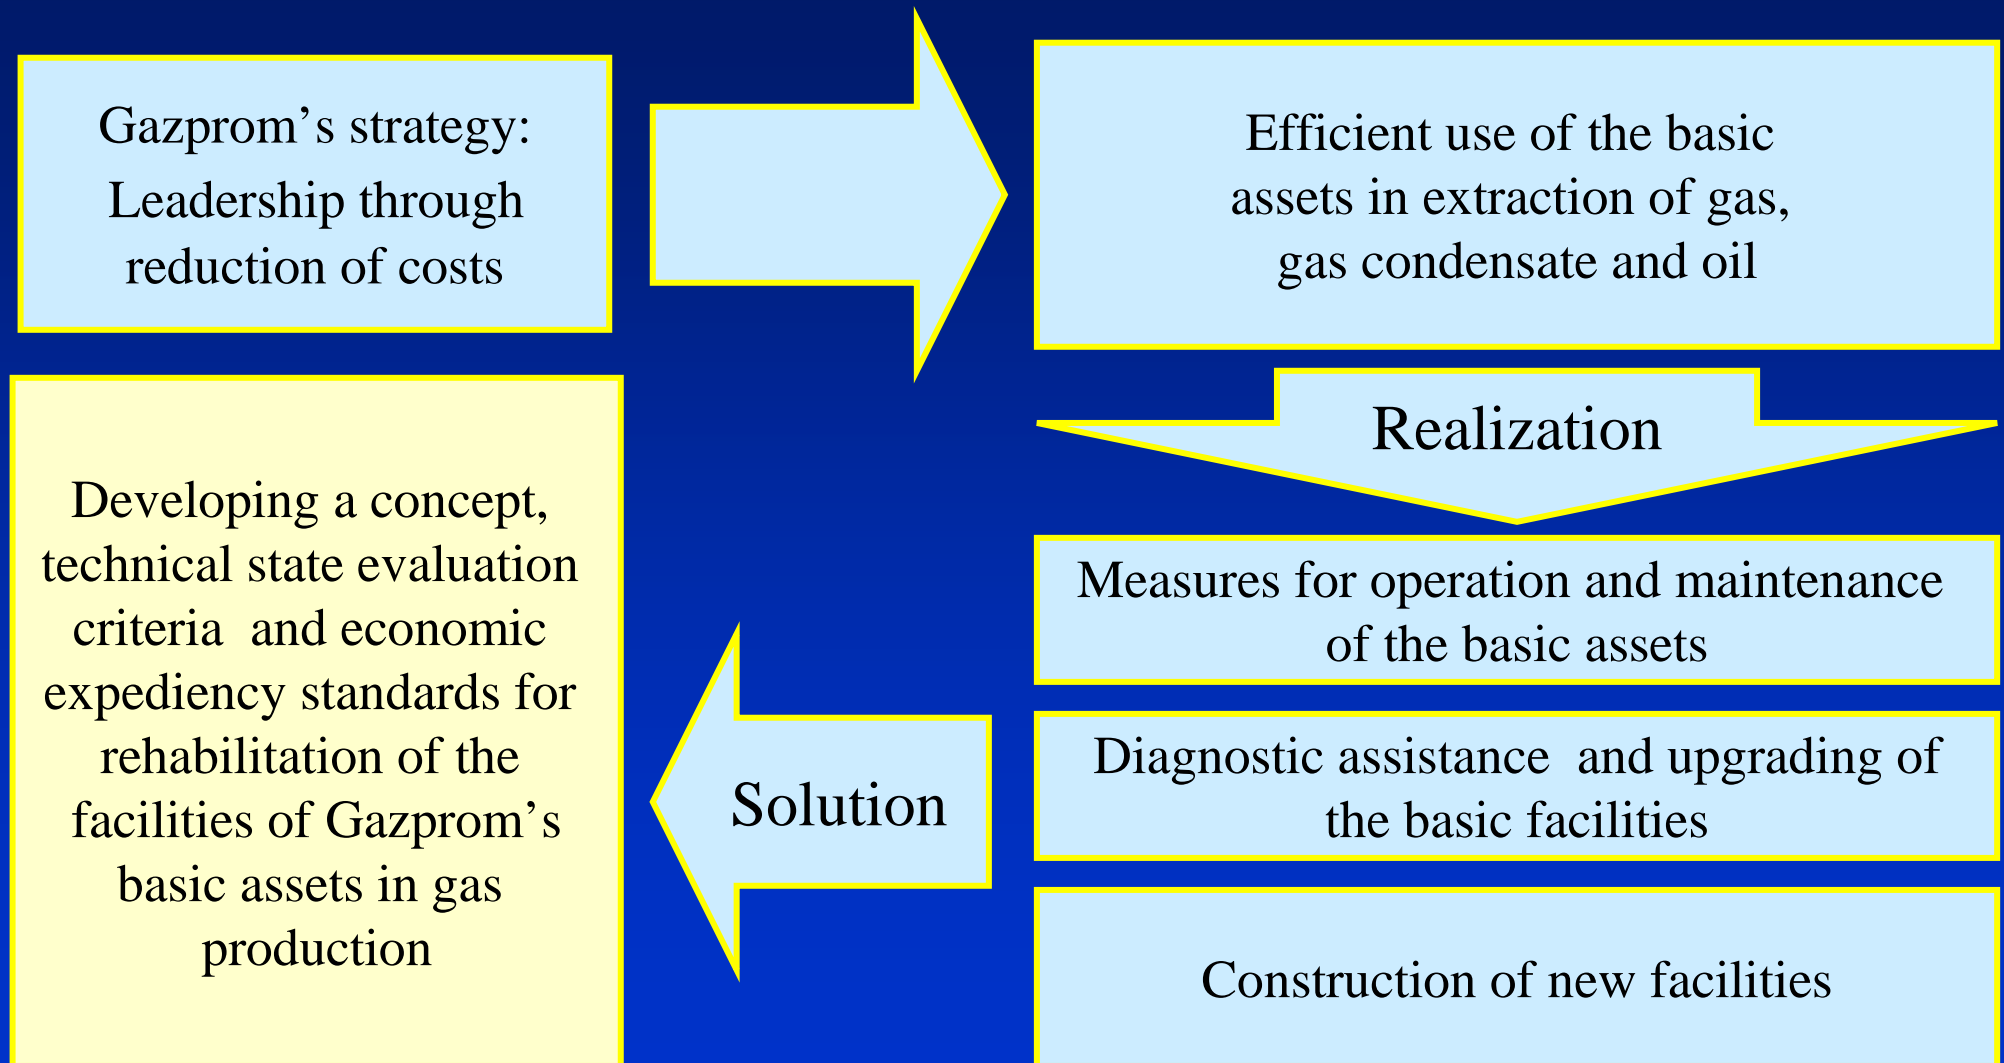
Gazprom's strategy: Leadership through reduction of costs

Efficient use of the basic assets in extraction of gas, gas condensate and oil

Realization

Measures for operation and maintenance of the basic assets

Diagnostic assistance and upgrading of the basic facilities

Construction of new facilities

Solution

Developing a concept, technical state evaluation criteria and economic expediency standards for rehabilitation of the facilities of Gazprom's basic assets in gas production